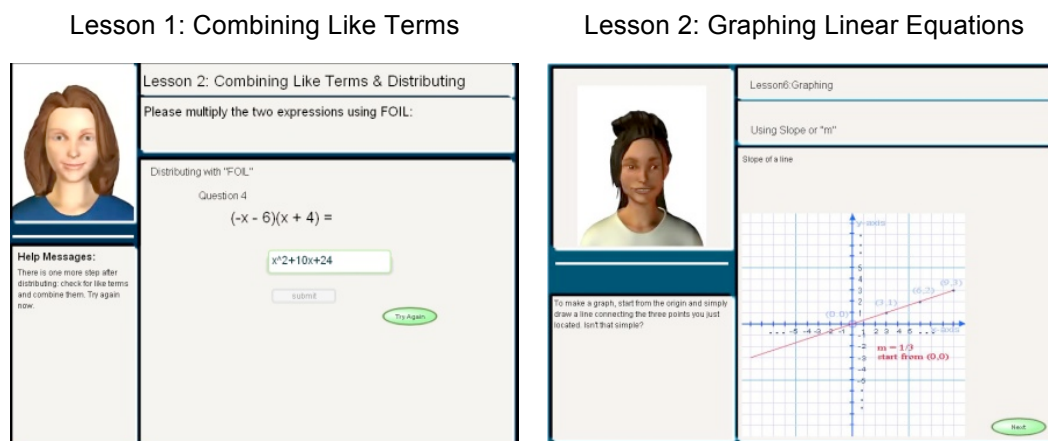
Lesson 1: Combining Like Terms

Lesson 2: Combining Like Terms & Distributing

Please multiply the two expressions using FOIL:

Distributing with "FOIL"

Question 4

$(-x - 6)(x + 4) =$

x^2+10x+24

submit

Try Again

Help Messages:

There is one more step after distributing; check for like terms and combine them. Try again now.

Lesson 2: Graphing Linear Equations

Lesson6:Graphing

Using Slope or "m"

Slope of a line

y-axis

(0,0)

(3,1)

(6,2)

(9,3)

x-axis

$m = 1/3$

start from (0,0)

To make a graph, start from the origin and simply draw a line connecting the three points you just located. Isn't that simple?

Next